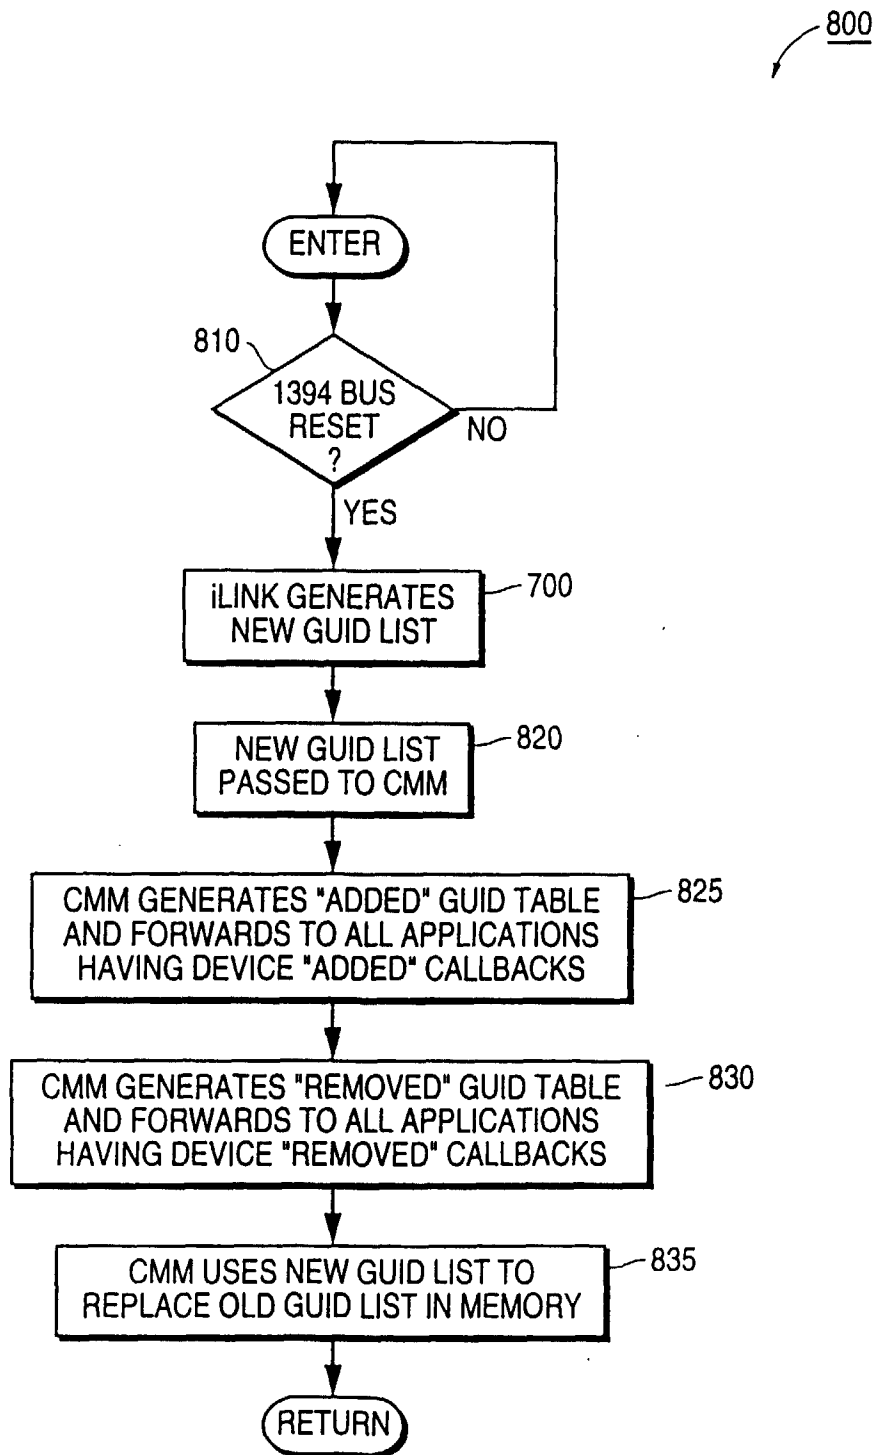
800

ENTER

810

1394 BUS RESET ?

NO

YES

iLINK GENERATES NEW GUID LIST

700

NEW GUID LIST PASSED TO CMM

820

CMM GENERATES "ADDED" GUID TABLE AND FORWARDS TO ALL APPLICATIONS HAVING DEVICE "ADDED" CALLBACKS

825

CMM GENERATES "REMOVED" GUID TABLE AND FORWARDS TO ALL APPLICATIONS HAVING DEVICE "REMOVED" CALLBACKS

830

CMM USES NEW GUID LIST TO REPLACE OLD GUID LIST IN MEMORY

835

RETURN